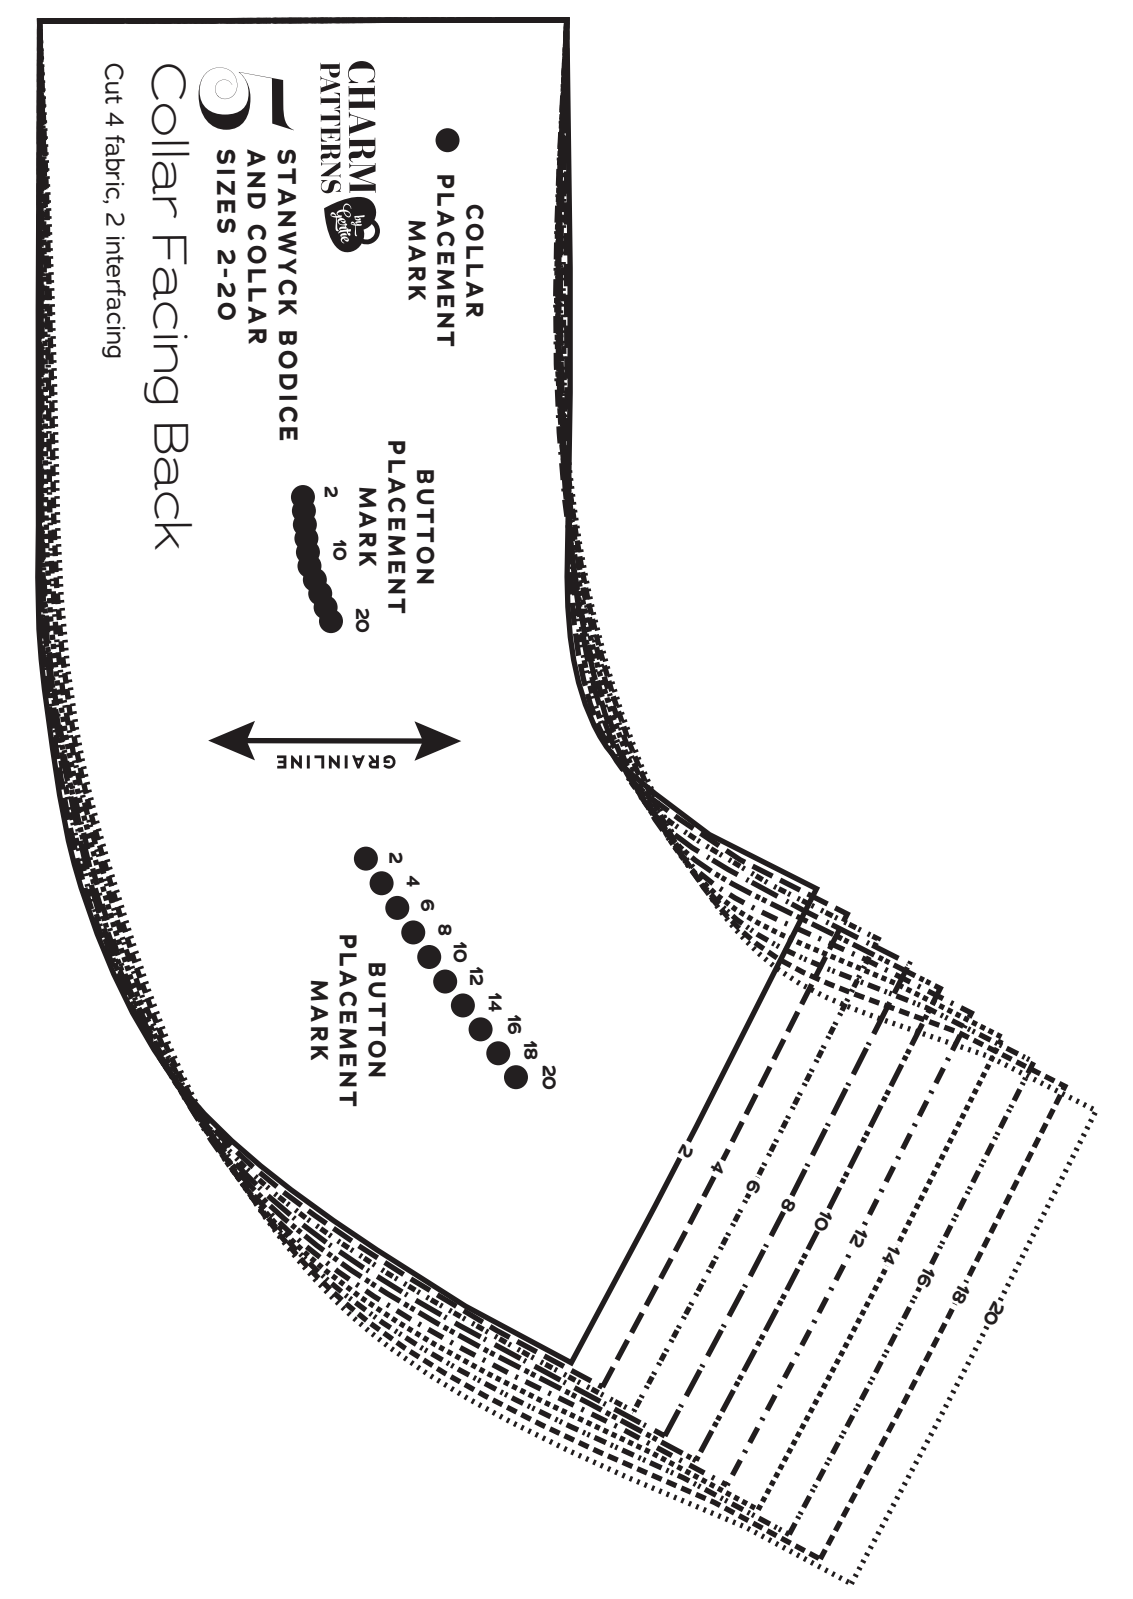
COLLAR PLACEMENT MARK

CHARM PATTERNS by Gertie

5

STANWYCK BODICE AND COLLAR SIZES 2-20

Collar Facing Back

Cut 4 fabric, 2 interfacing

BUTTON PLACEMENT MARK

2 10 20

GRAINLINE

2 4 6 8 10 12 14 16 18 20

BUTTON PLACEMENT MARK

2 4 6 8 10 12 14 16 18 20